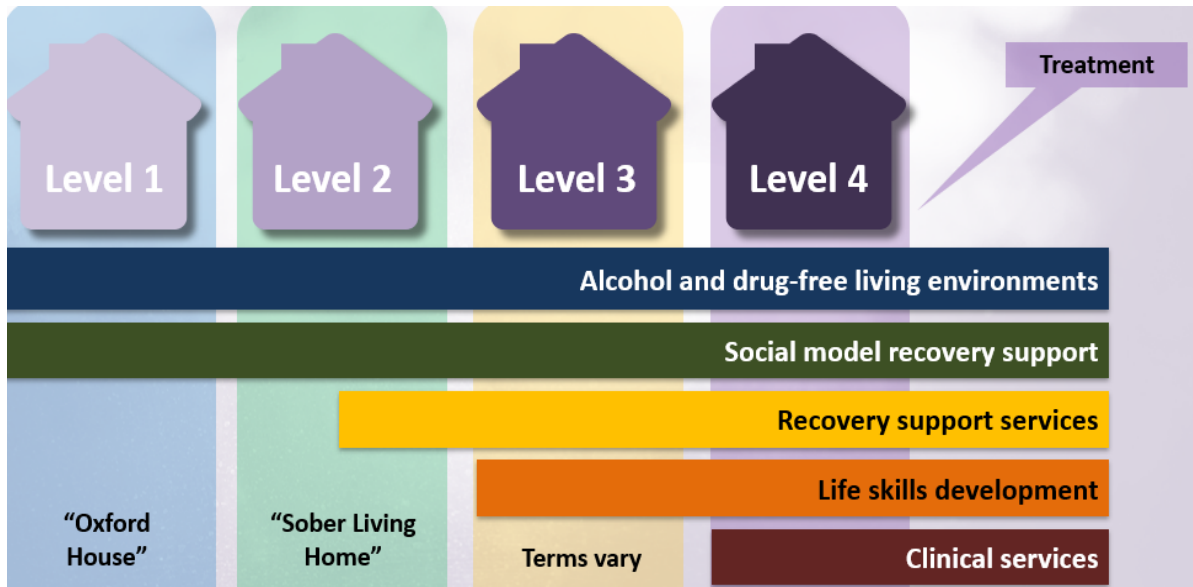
Treatment

Level 1

Level 2

Level 3

Level 4

Alcohol and drug-free living environments

Social model recovery support

Recovery support services

Life skills development

“Oxford House”

“Sober Living Home”

Terms vary

Clinical services